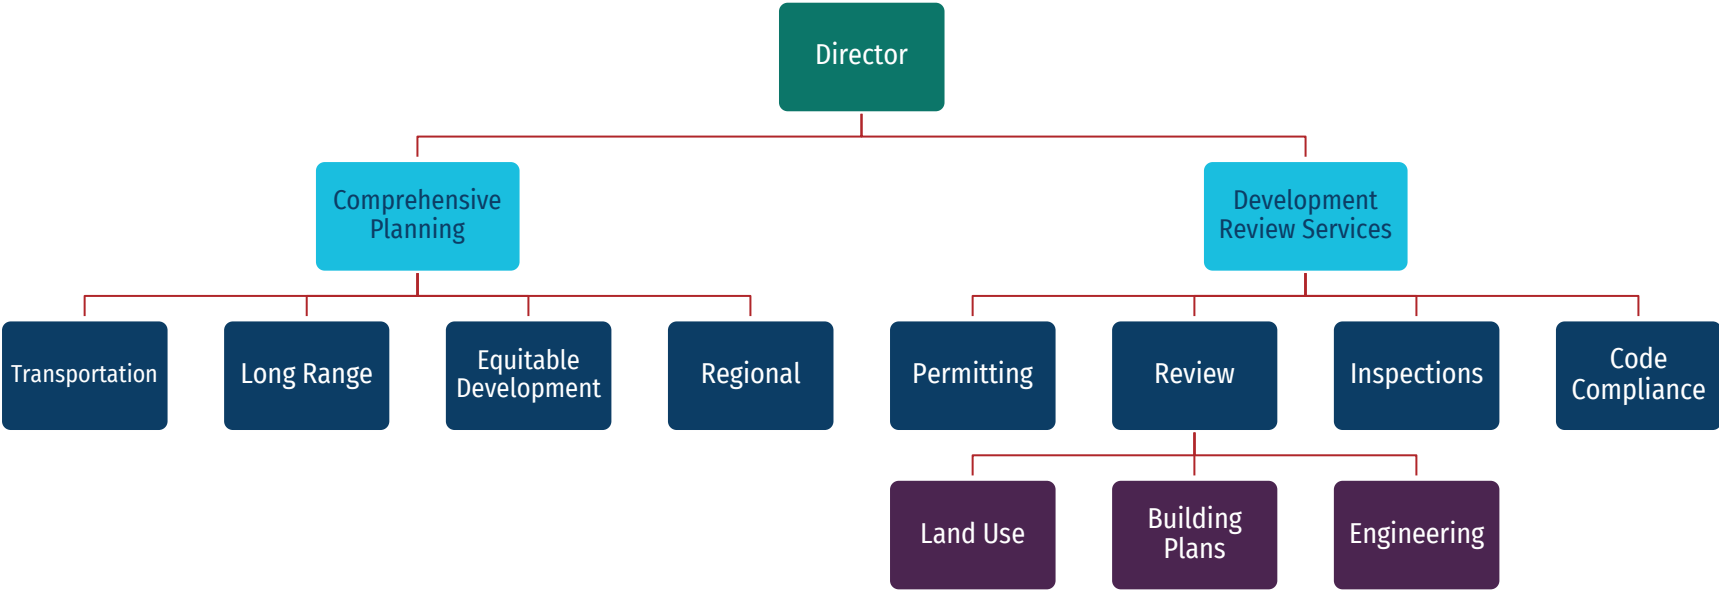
Director

Comprehensive Planning

Development Review Services

Transportation

Long Range

Equitable Development

Regional

Permitting

Review

Inspections

Code Compliance

Land Use

Building Plans

Engineering